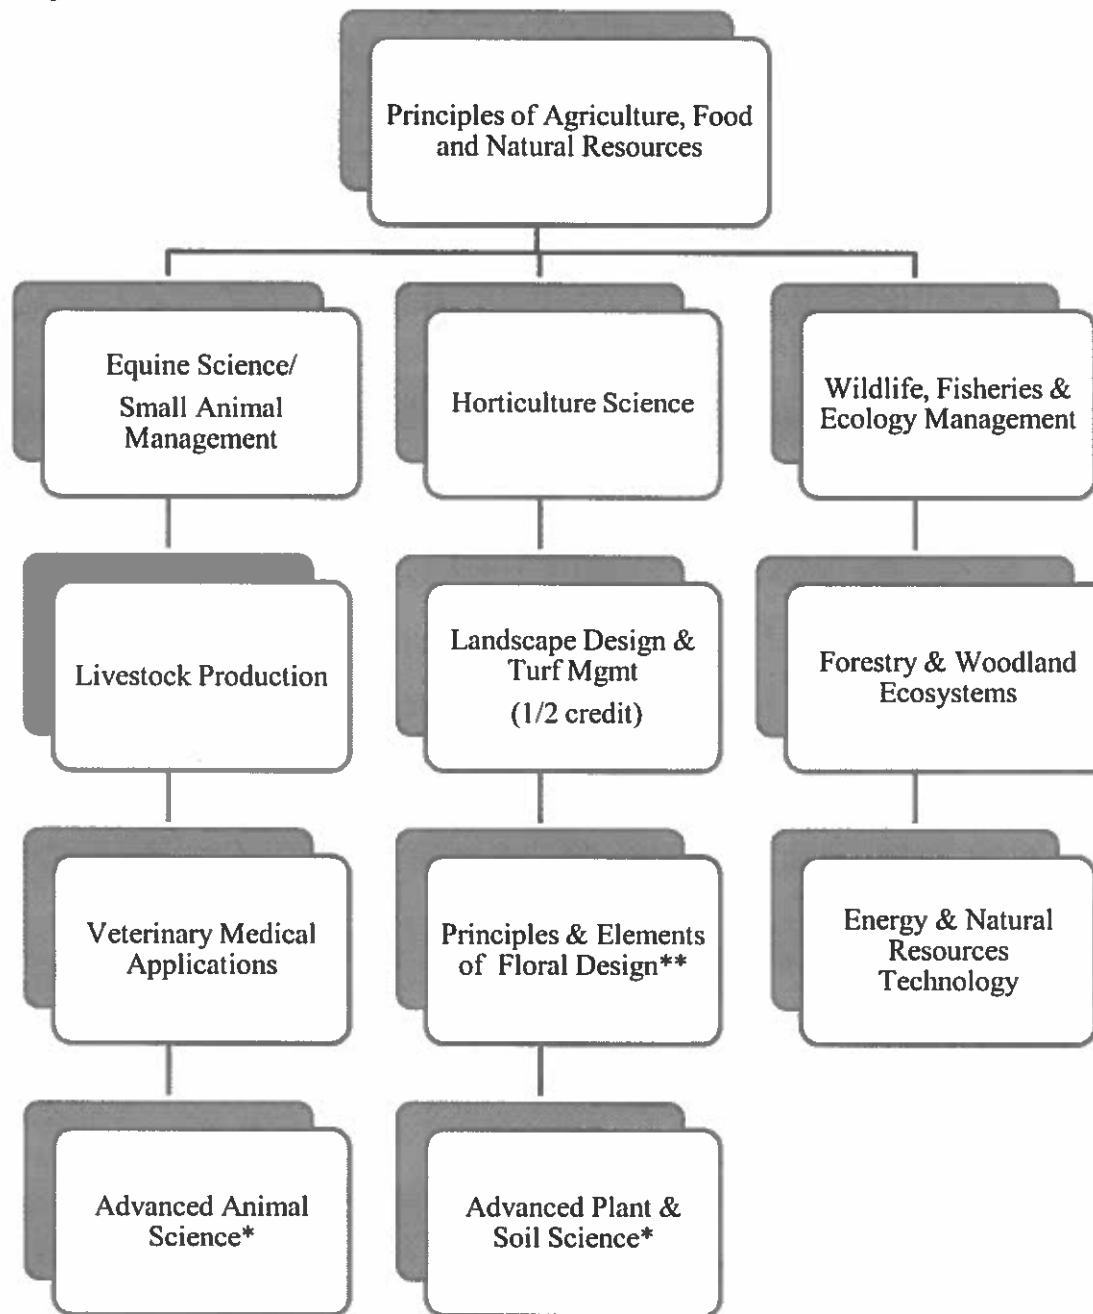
Principles of Agriculture, Food and Natural Resources

Equine Science/ Small Animal Management

Livestock Production

Veterinary Medical Applications

Advanced Animal Science*

Horticulture Science

Landscape Design & Turf Mgmt (1/2 credit)

Principles & Elements of Floral Design**

Advanced Plant & Soil Science*

Wildlife, Fisheries & Ecology Management

Forestry & Woodland Ecosystems

Energy & Natural Resources Technology